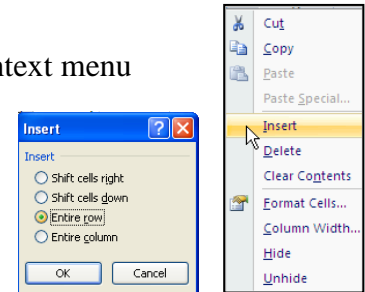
ntext menu

Insert
Insert
Shift cells right
Shift cells down
Entire row
Entire column
OK
Cancel

Cut
Copy
Paste
Paste Special...
Insert
Delete
Clear Contents
Format Cells...
Column Width...
Hide
Unhide